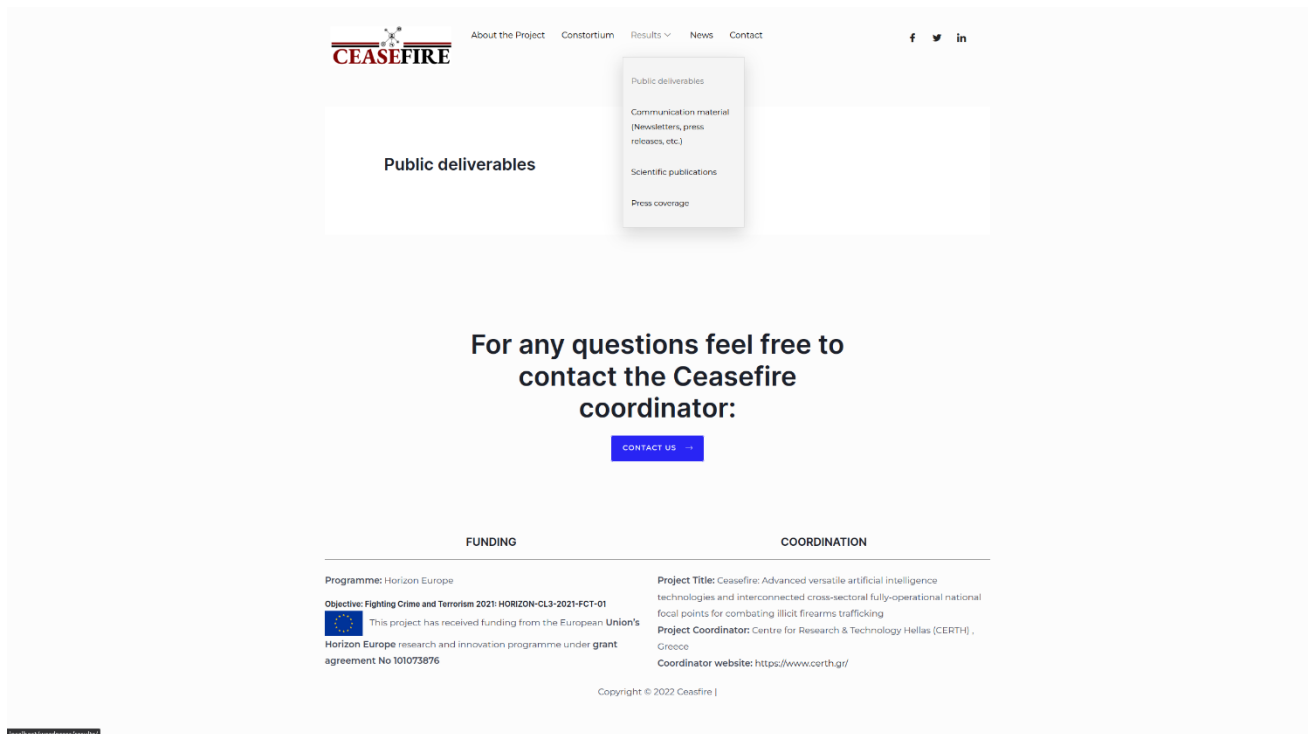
CEASEFIRE

About the Project Constortium Results News Contact

Public deliverables

Communication material (Newsletters, press releases, etc.)

Scientific publications

Press coverage

Public deliverables

For any questions feel free to contact the Ceasefire coordinator:

CONTACT US →

FUNDING

COORDINATION

Programme: Horizon Europe

Objective: Fighting Crime and Terrorism 2021: HORIZON-CL3-2021-FCT-01

This project has received funding from the European Union's Horizon Europe research and innovation programme under grant agreement No 101073876

Project Title: Ceasefire: Advanced versatile artificial intelligence technologies and interconnected cross-sectoral fully-operational national focal points for combating illicit firearms trafficking

Project Coordinator: Centre for Research & Technology Hellas (CERTH), Greece

Coordinator website: https://www.certh.gr/

Copyright © 2022 Ceasfire |

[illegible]